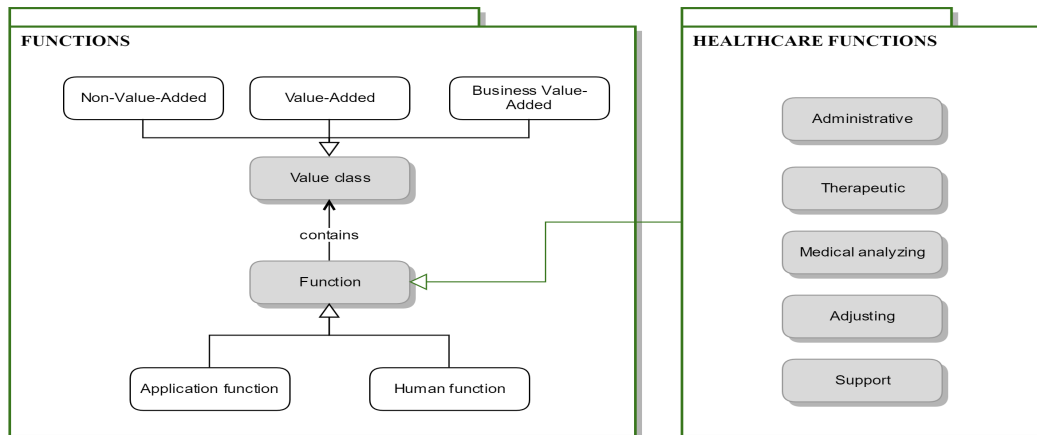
FUNCTIONS

Non-Value-Added

Value-Added

Business Value-Added

Value class

contains

Function

Application function

Human function

HEALTHCARE FUNCTIONS

Administrative

Therapeutic

Medical analyzing

Adjusting

Support